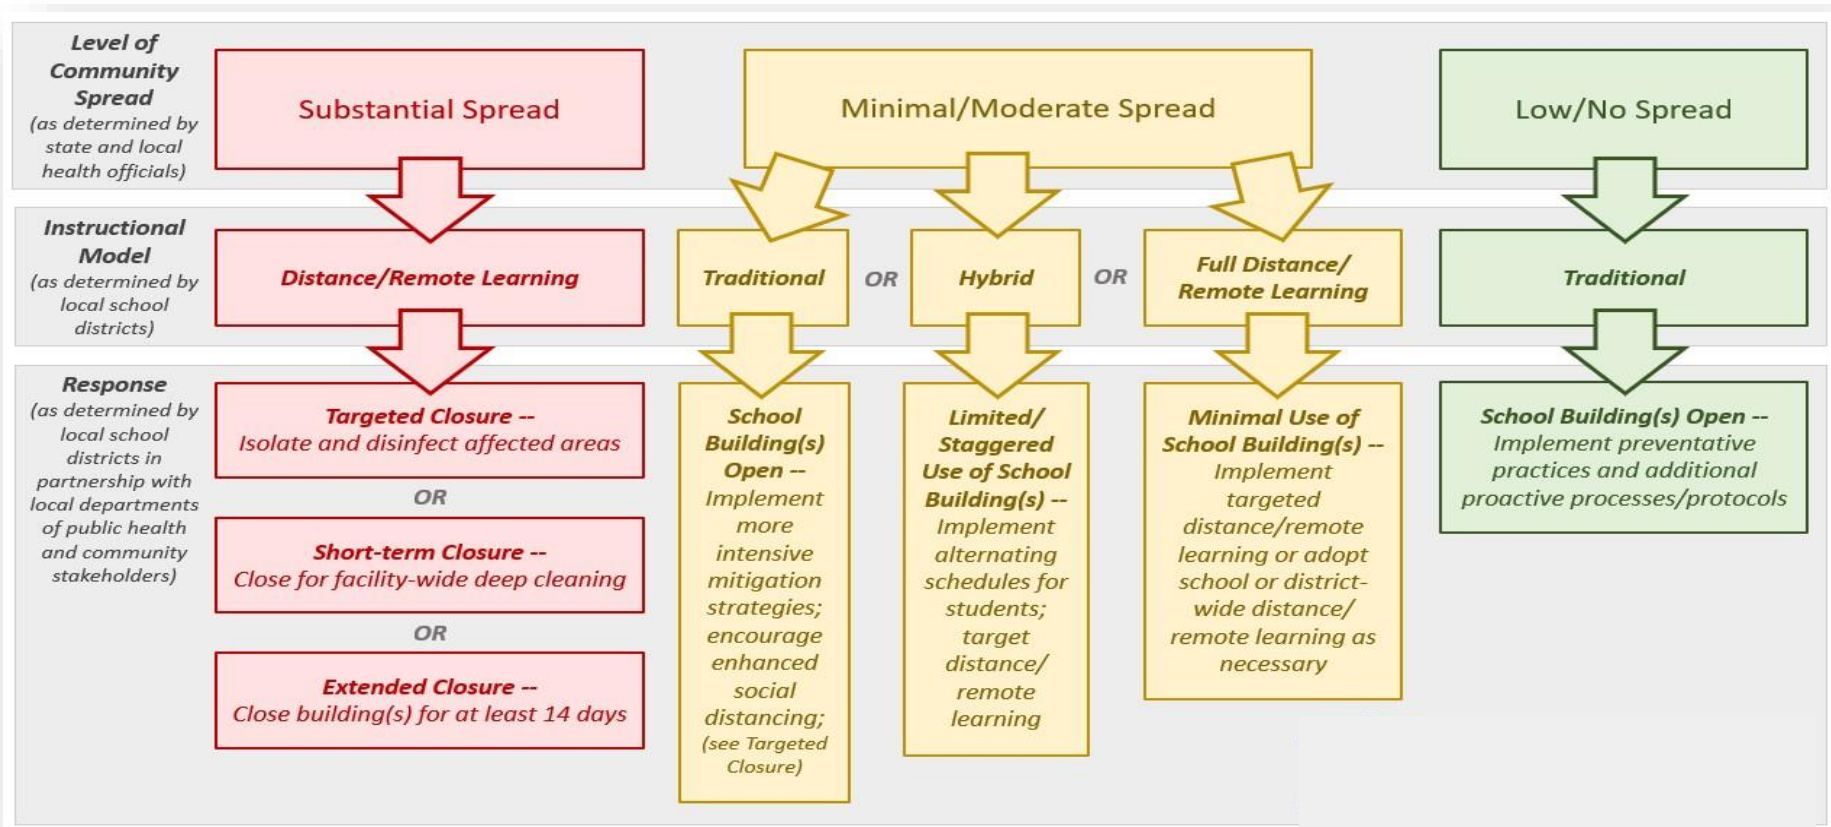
Level of Community Spread (as determined by state and local health officials)

Substantial Spread

Minimal/Moderate Spread

Low/No Spread

Instructional Model (as determined by local school districts)

Distance/Remote Learning

Traditional

OR

Hybrid

OR

Full Distance/ Remote Learning

Traditional

Response (as determined by local school districts in partnership with local departments of public health and community stakeholders)

Targeted Closure -- Isolate and disinfect affected areas

OR

Short-term Closure -- Close for facility-wide deep cleaning

OR

Extended Closure -- Close building(s) for at least 14 days

School Building(s) Open -- Implement more intensive mitigation strategies; encourage enhanced social distancing; (see Targeted Closure)

Limited/ Staggered Use of School Building(s) -- Implement alternating schedules for students; target distance/ remote learning

Minimal Use of School Building(s) -- Implement targeted distance/remote learning or adopt school or district-wide distance/ remote learning as necessary

School Building(s) Open -- Implement preventative practices and additional proactive processes/protocols